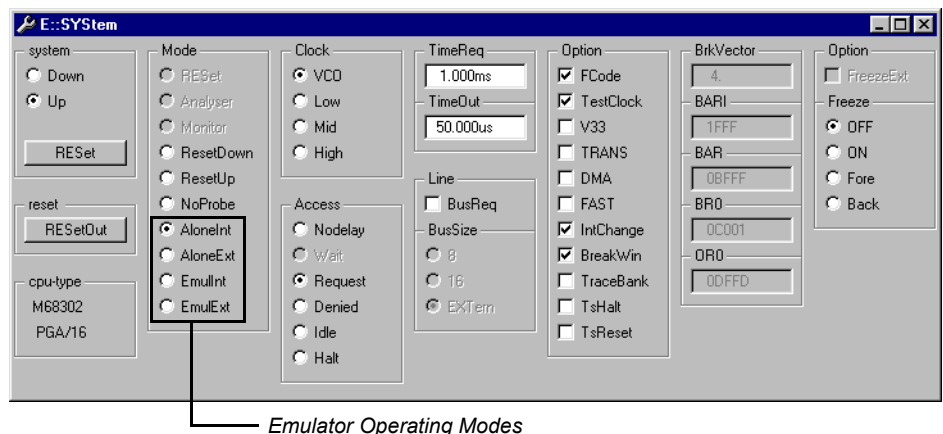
E::SYStem

system
Down
Up
RESet

reset
RESetOut

cpu-type
M68302
PGA/16

Mode
RESet
Analyser
Monitor
ResetDown
ResetUp
NoProbe
AloneInt
AloneExt
EmulInt
EmulExt

Clock
VCO
Low
Mid
High

Access
Nodelay
Wait
Request
Denied
Idle
Halt

TimeReq
1.000ms
TimeOut
50.000us

Line
BusReq
BusSize
8
16
EXTern

Option
FCode
TestClock
V33
TRANS
DMA
FAST
IntChange
BreakWin
TraceBank
TsHalt
TsReset

BrkVector
4.
BARI
1FFF
BAR
0BFFF
BR0
0C001
OR0
0DFFD

Option
FreezeExt
Freeze
OFF
ON
Fore
Back

Emulator Operating Modes